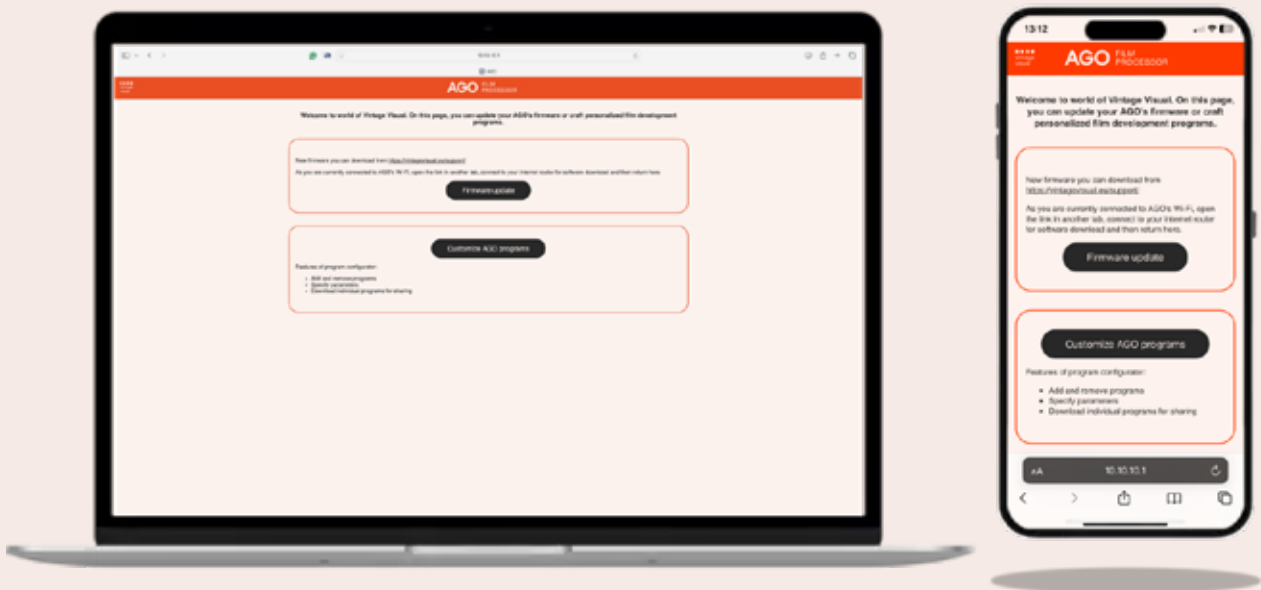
AGO FILM PROCESSOR

Welcome to world of Vintage Visual. On this page, you can update your AGO's firmware or craft personalized film development programs.

New firmware you can download from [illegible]

As you are currently connected to AGO's Wi-Fi, open the link in another tab, connect to your Internet router for software download and then return here.

Firmware update

Customize AGO programs

Features of program configurator:

- Add and remove programs
- Specify parameters
- Download individual programs for sharing

13:12

AGO FILM PROCESSOR

Welcome to world of Vintage Visual. On this page, you can update your AGO's firmware or craft personalized film development programs.

New firmware you can download from https://vintagevisual.eu/support/

As you are currently connected to AGO's Wi-Fi, open the link in another tab, connect to your Internet router for software download and then return here.

Firmware update

Customize AGO programs

Features of program configurator:

- Add and remove programs
- Specify parameters
- Download individual programs for sharing

AA 10.10.10.1